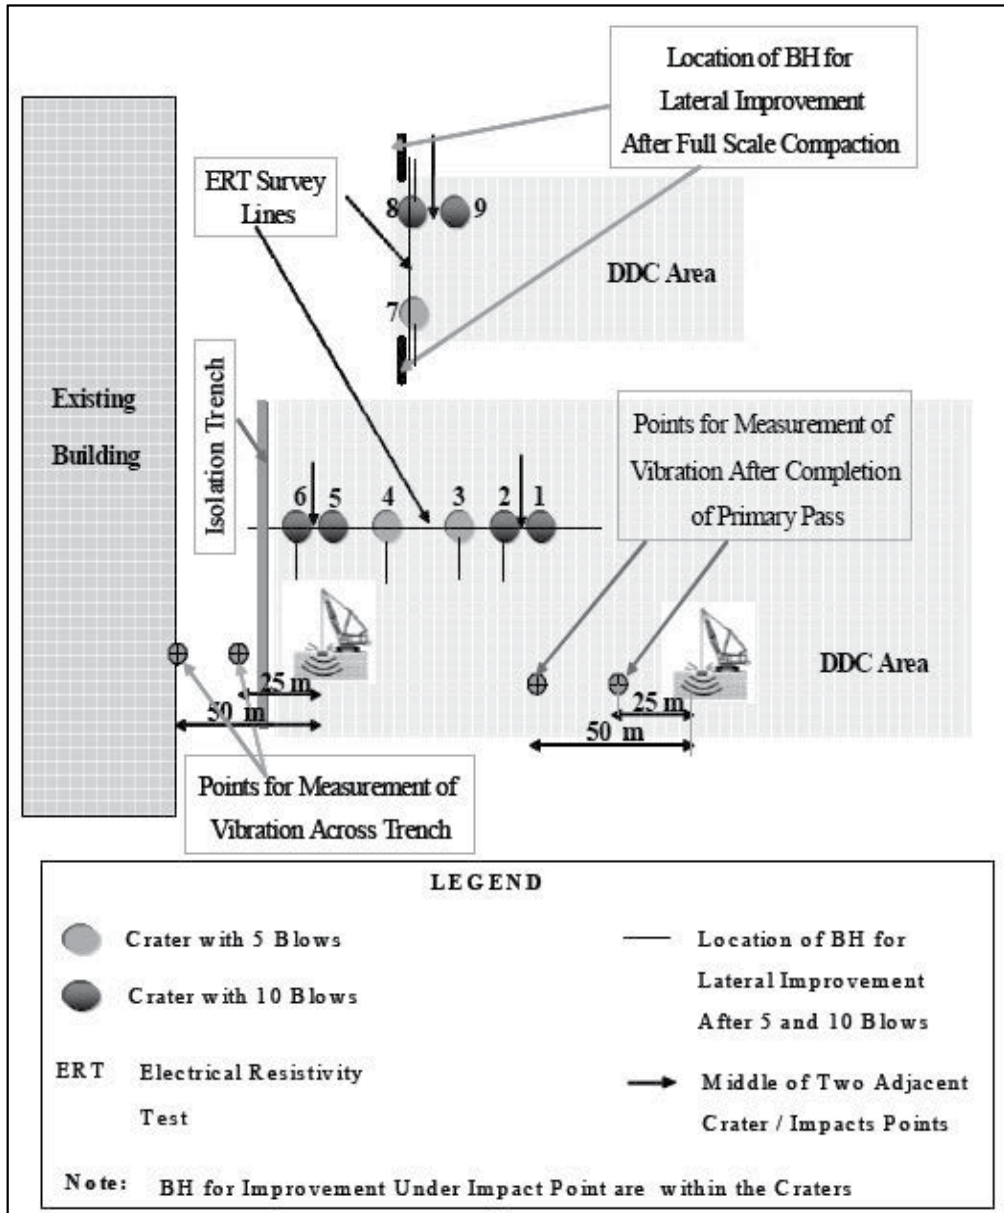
Location of BH for Lateral Improvement After Full Scale Compaction

ERT Survey Lines

8 9

DDC Area

7

Existing Building

Isolation Trench

Points for Measurement of Vibration After Completion of Primary Pass

6 5 4 3 2 1

DDC Area

25 m
50 m

25 m
50 m

Points for Measurement of Vibration Across Trench

LEGEND

Crater with 5 Blows

Crater with 10 Blows

ERT Electrical Resistivity Test

Location of BH for Lateral Improvement After 5 and 10 Blows

Middle of Two Adjacent Crater / Impacts Points

Note: BH for Improvement Under Impact Point are within the Craters